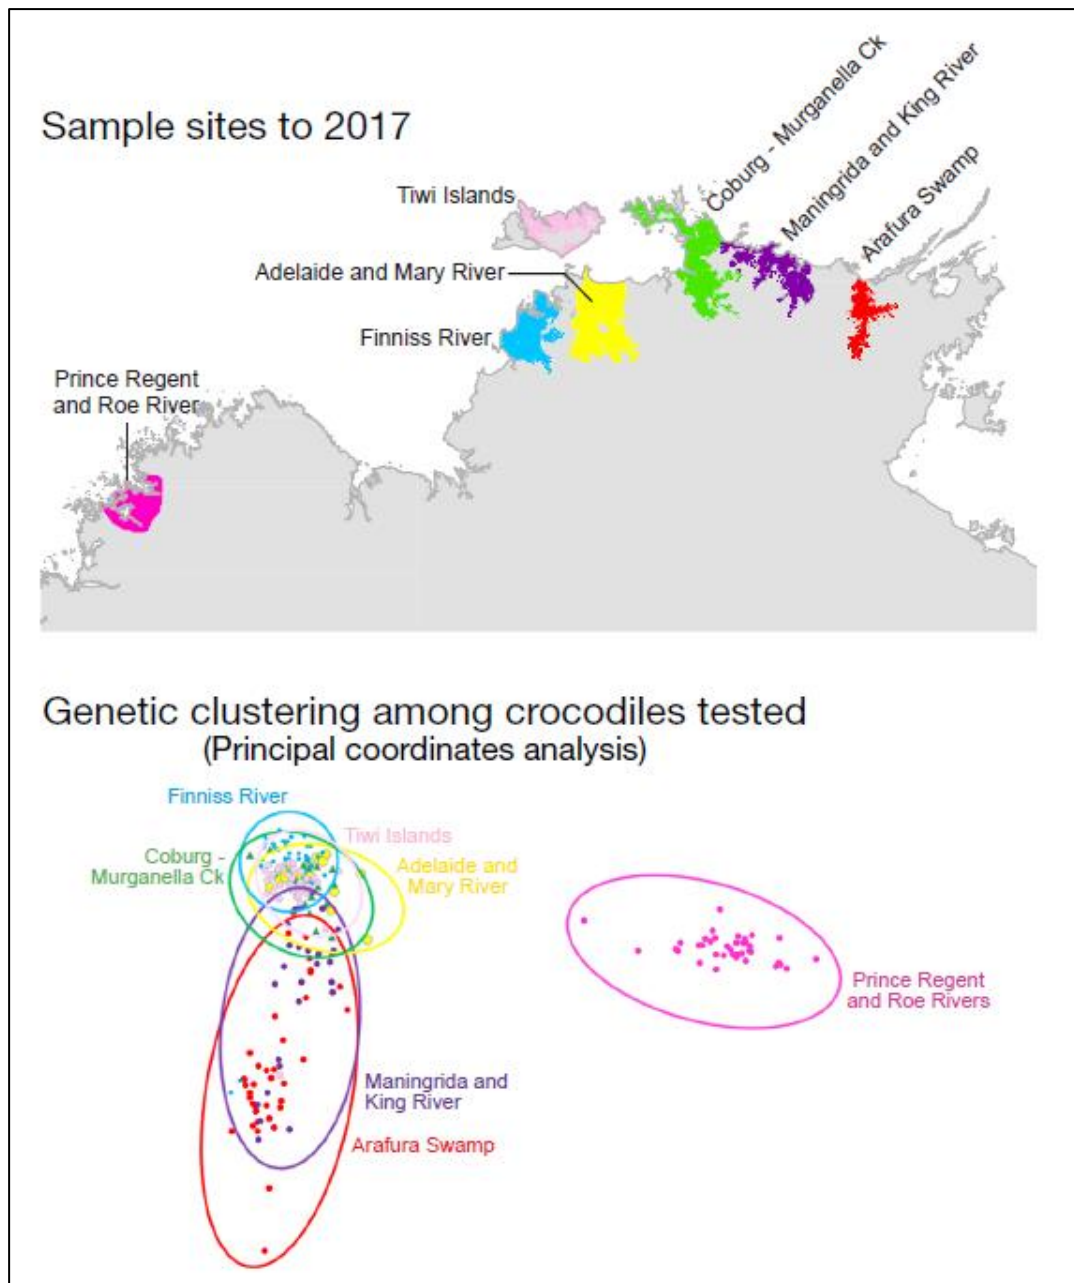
Sample sites to 2017

Tiwi Islands

Coburg - Murganella Ck

Maningrida and King River

Arafura Swamp

Adelaide and Mary River

Finniss River

Prince Regent and Roe River

Genetic clustering among crocodiles tested (Principal coordinates analysis)

Finniss River

Tiwi Islands

Coburg - Murganella Ck

Adelaide and Mary River

Prince Regent and Roe Rivers

Maningrida and King River

Arafura Swamp